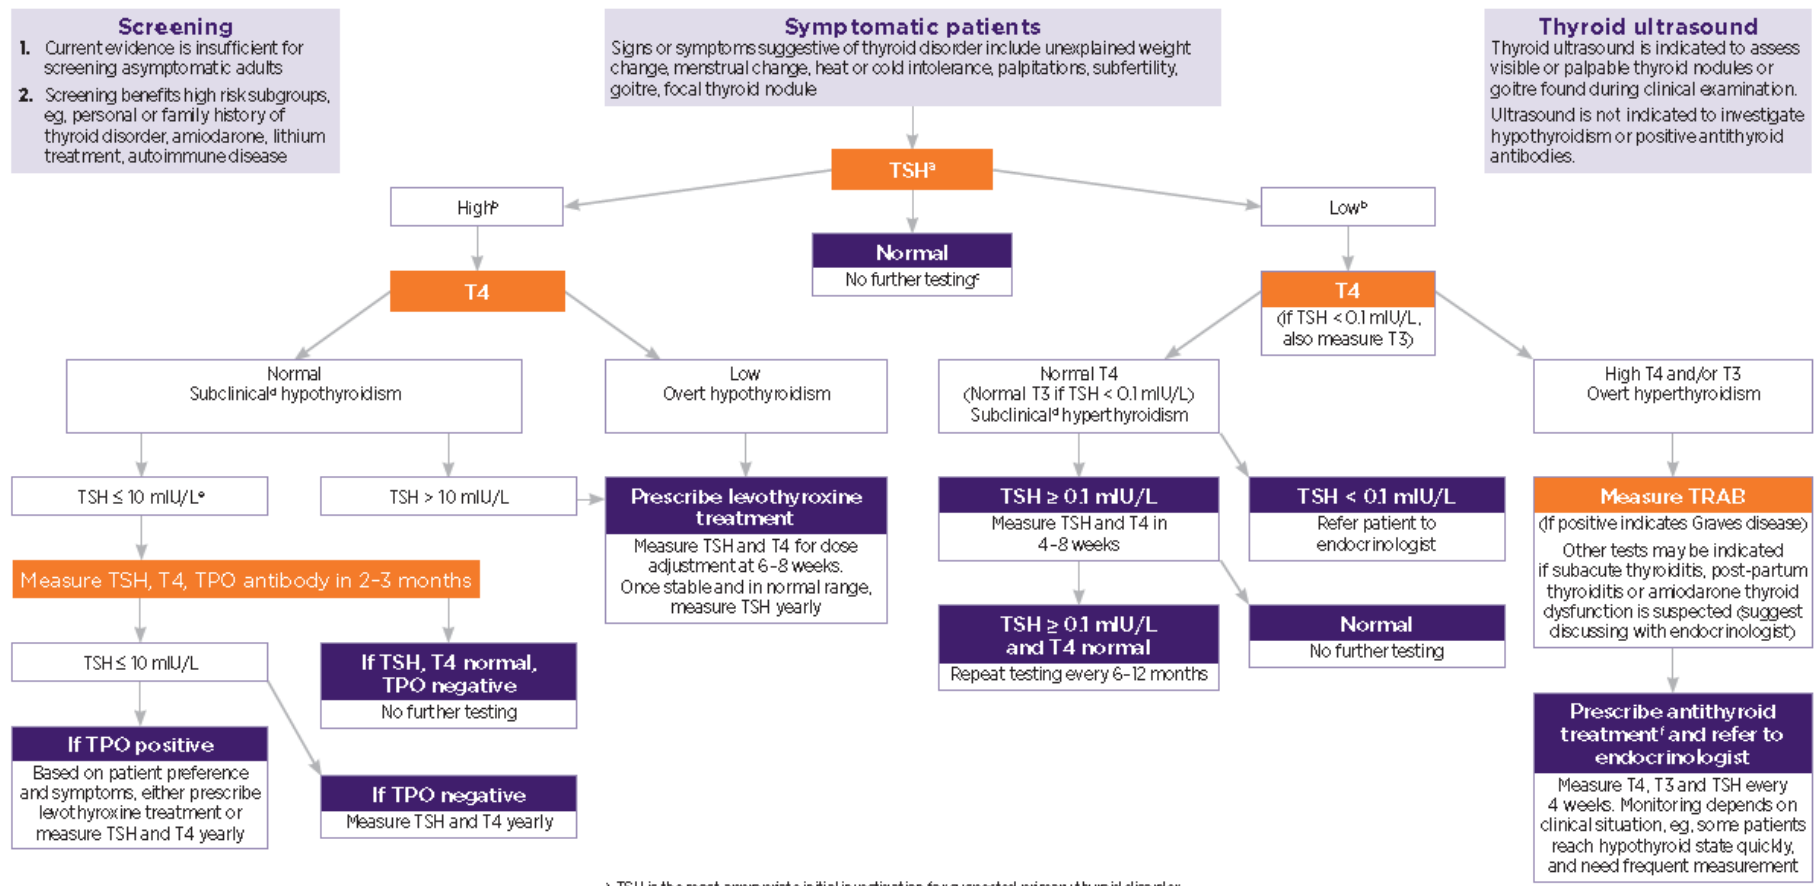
Screening
1. Current evidence is insufficient for screening asymptomatic adults
2. Screening benefits high risk subgroups, eg, personal or family history of thyroid disorder, amiodarone, lithium treatment, autoimmune disease

Symptomatic patients
Signs or symptoms suggestive of thyroid disorder include unexplained weight change, menstrual change, heat or cold intolerance, palpitations, subfertility, goitre, focal thyroid nodule

Thyroid ultrasound
Thyroid ultrasound is indicated to assess visible or palpable thyroid nodules or goitre found during clinical examination.
Ultrasound is not indicated to investigate hypothyroidism or positive antithyroid antibodies.

TSH$^a$

High$^b$

Normal
No further testing$^c$

Low$^b$

T4

T4
(if TSH < 0.1 mIU/L, also measure T3)

Normal
Subclinical$^d$ hypothyroidism

Low
Overt hypothyroidism

Normal T4
(Normal T3 if TSH < 0.1 mIU/L)
Subclinical$^d$ hyperthyroidism

High T4 and/or T3
Overt hyperthyroidism

TSH ≤ 10 mIU/L$^e$

TSH > 10 mIU/L

Prescribe levothyroxine treatment
Measure TSH and T4 for dose adjustment at 6–8 weeks. Once stable and in normal range, measure TSH yearly

TSH ≥ 0.1 mIU/L
Measure TSH and T4 in 4–8 weeks

TSH < 0.1 mIU/L
Refer patient to endocrinologist

Measure TRAB
(If positive indicates Graves disease)
Other tests may be indicated if subacute thyroiditis, post-partum thyroiditis or amiodarone thyroid dysfunction is suspected (suggest discussing with endocrinologist)

Measure TSH, T4, TPO antibody in 2–3 months

TSH ≤ 10 mIU/L

If TSH, T4 normal, TPO negative
No further testing

TSH ≥ 0.1 mIU/L and T4 normal
Repeat testing every 6–12 months

Normal
No further testing

If TPO positive
Based on patient preference and symptoms, either prescribe levothyroxine treatment or measure TSH and T4 yearly

If TPO negative
Measure TSH and T4 yearly

Prescribe antithyroid treatment$^f$ and refer to endocrinologist
Measure T4, T3 and TSH every 4 weeks. Monitoring depends on clinical situation, eg, some patients reach hypothyroid state quickly, and need frequent measurement

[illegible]